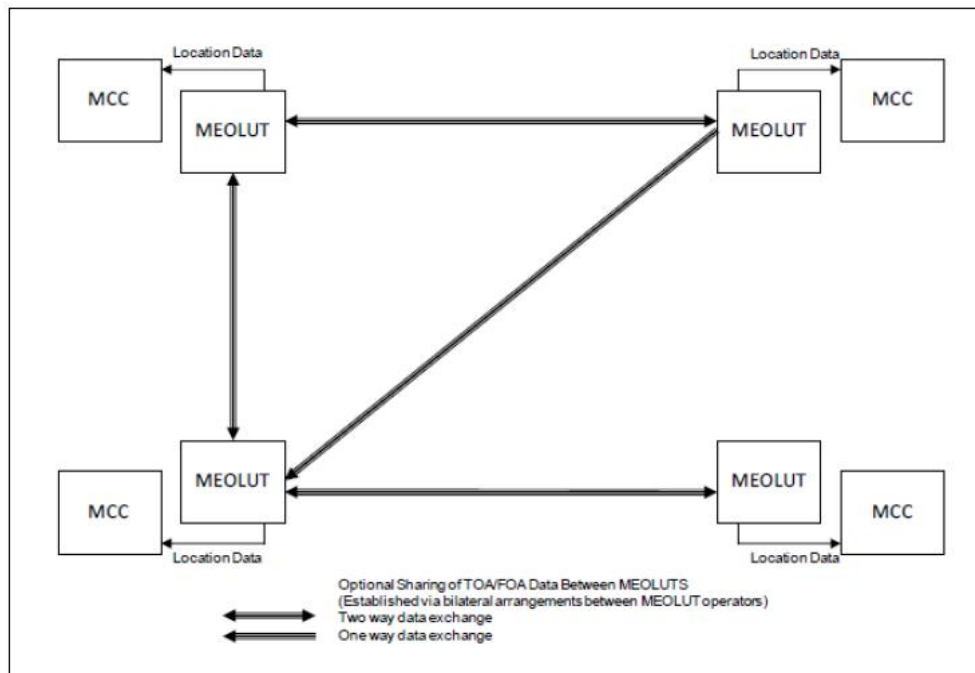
Location Data

MCC

MEOLUT

Location Data

MEOLUT

MCC

MEOLUT

MCC

Location Data

MEOLUT

MCC

Location Data

Optional Sharing of TOA/FOA Data Between MEOLUTS
(Established via bilateral arrangements between MEOLUT operators)
Two way data exchange
One way data exchange